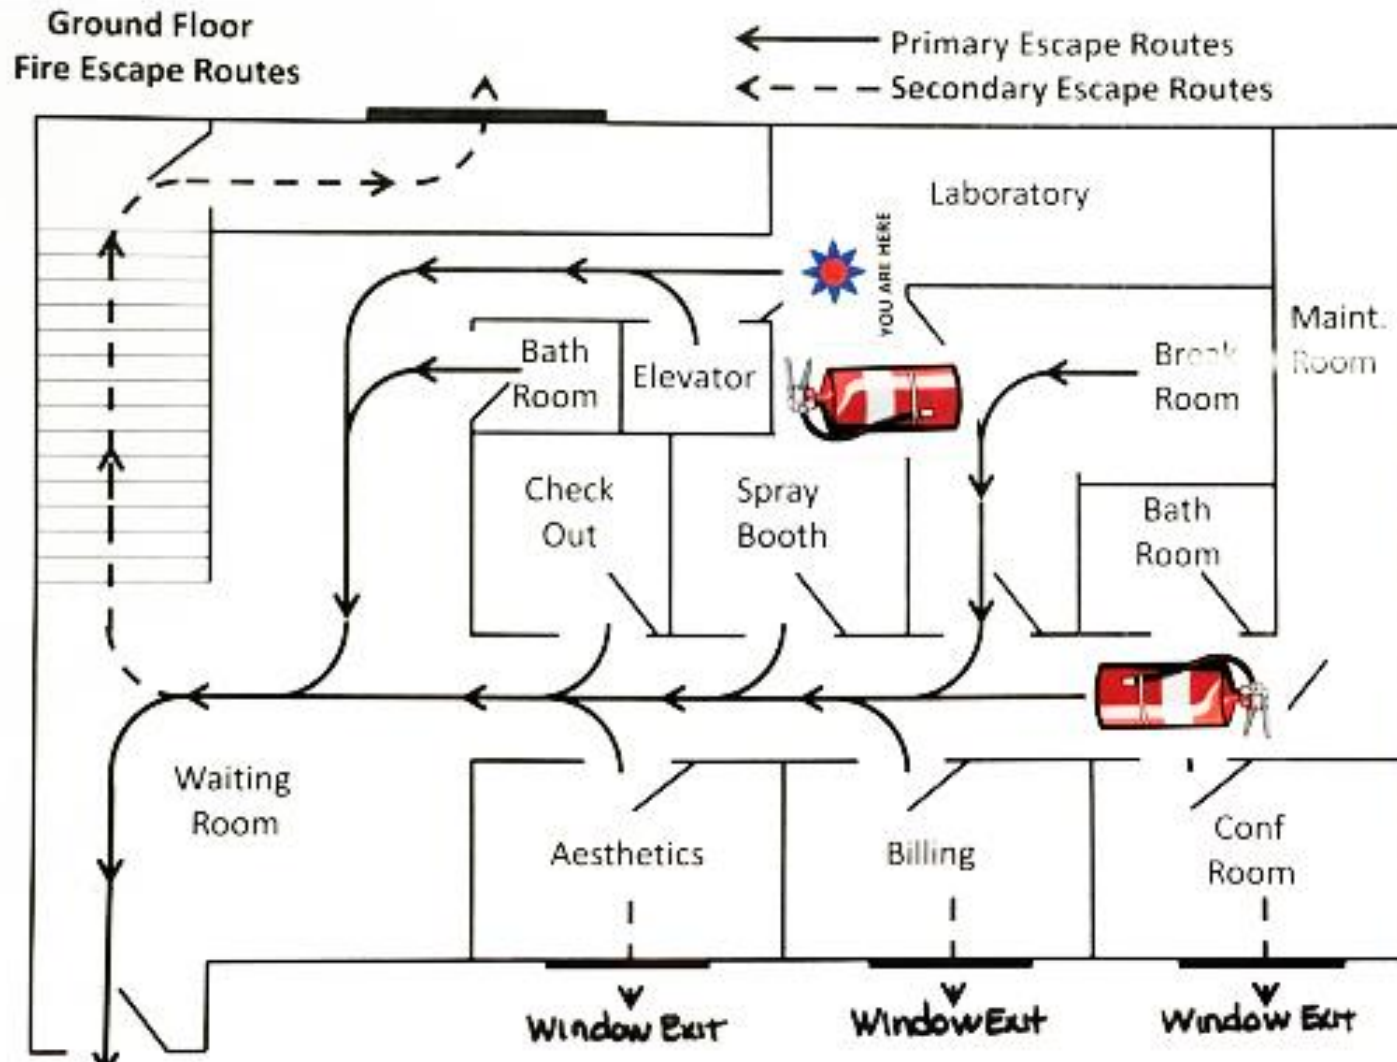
Ground Floor
Fire Escape Routes

Primary Escape Routes
Secondary Escape Routes

Laboratory

YOU ARE HERE

Maint. Room

Bath Room

Elevator

Break Room

Check Out

Spray Booth

Bath Room

Waiting Room

Aesthetics

Billing

Conf Room

Window Exit

Window Exit

Window Exit